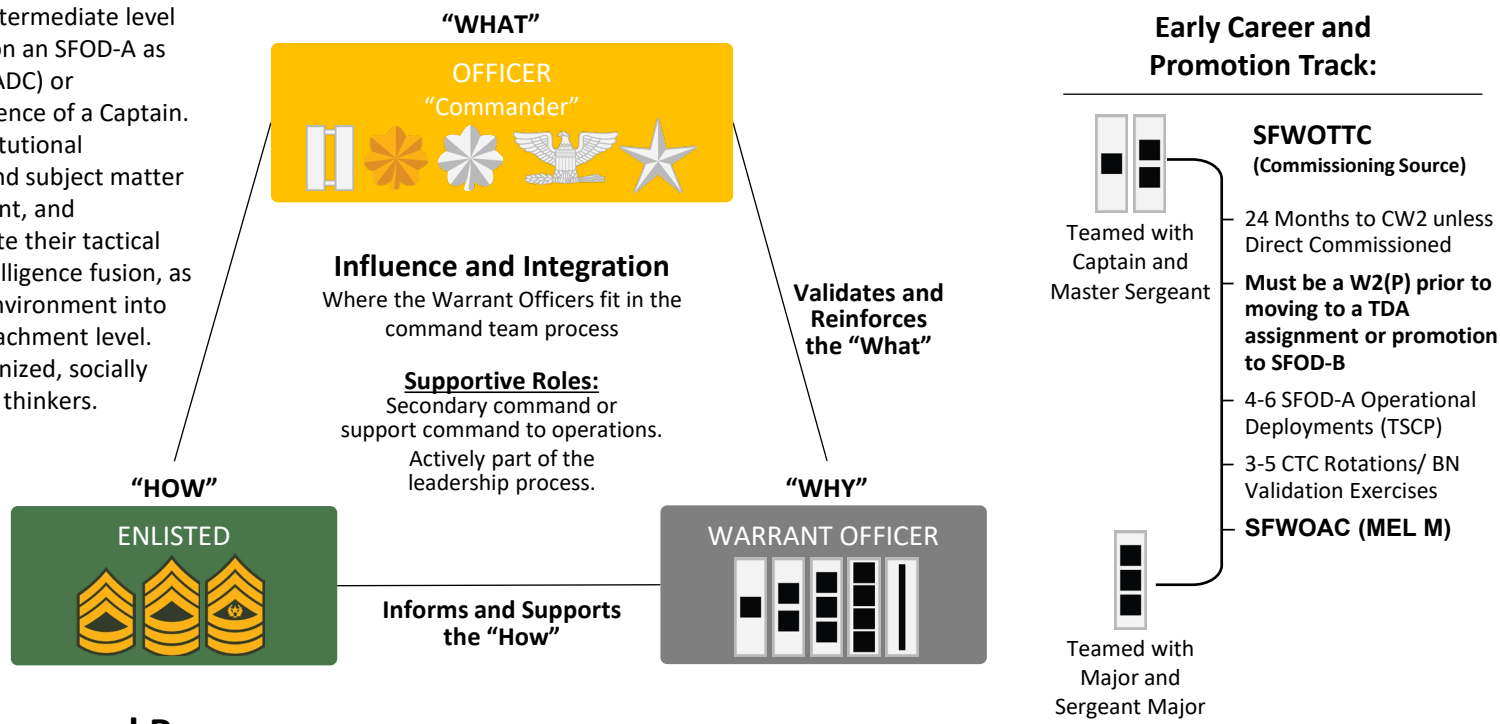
termediate level on an SFOD-A as ADC) or ence of a Captain. tutional nd subject matter nt, and te their tactical lligence fusion, as vironment into achment level. nized, socially thinkers.

"WHAT"

OFFICER
"Commander"

Influence and Integration
Where the Warrant Officers fit in the command team process

Supportive Roles:
Secondary command or support command to operations.
Actively part of the leadership process.

Validates and Reinforces the "What"

"HOW"

ENLISTED

"WHY"

WARRANT OFFICER

Informs and Supports the "How"

Early Career and Promotion Track:

Teamed with Captain and Master Sergeant

SFWOTTC
(Commissioning Source)

24 Months to CW2 unless Direct Commissioned

Must be a W2(P) prior to moving to a TDA assignment or promotion to SFOD-B

4-6 SFOD-A Operational Deployments (TSCP)

3-5 CTC Rotations/ BN Validation Exercises

SFWOAC (MEL M)

Teamed with Major and Sergeant Major

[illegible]